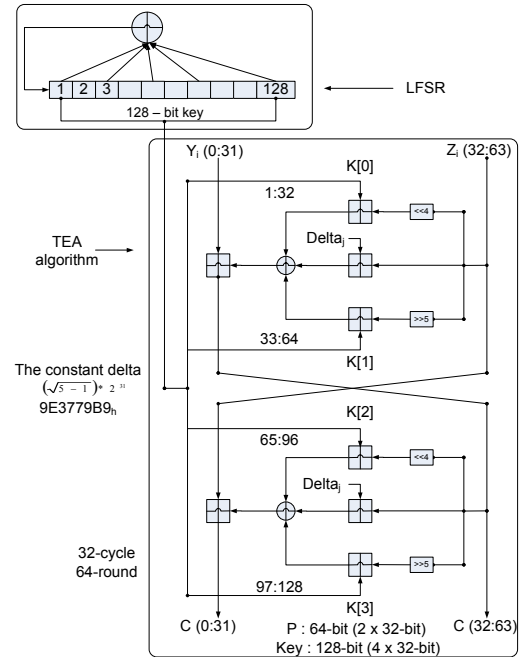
1 2 3 128

128 – bit key

LFSR

$Y_i$ (0:31)

$Z_i$ (32:63)

K[0]

1:32

<<4

TEA algorithm

$Delta_j$

>>5

33:64

K[1]

The constant delta

$(\sqrt{5}-1) * 2^{31}$

$9E3779B9_h$

K[2]

65:96

<<4

$Delta_j$

32-cycle 64-round

>>5

97:128

K[3]

C (0:31)

C (32:63)

P : 64-bit (2 x 32-bit)

Key : 128-bit (4 x 32-bit)